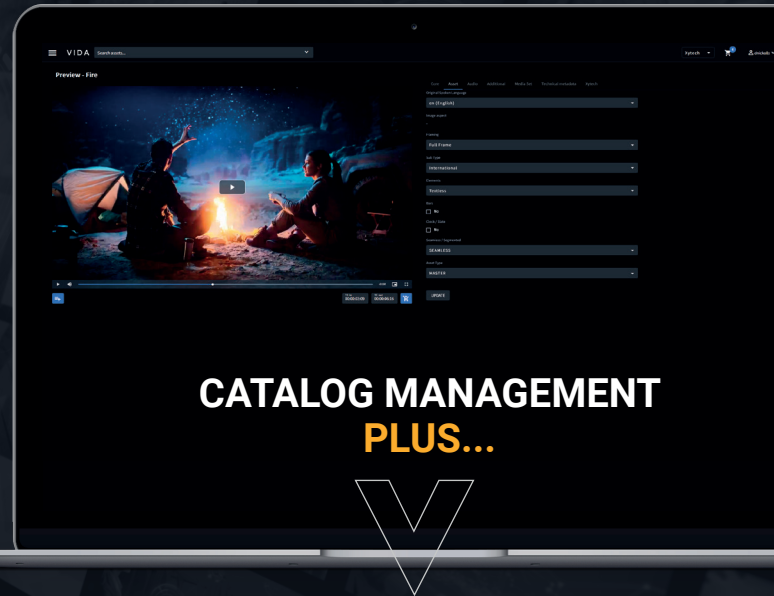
VIDA Search assets...

hybosh

Preview - Fire

Core Asset Audio Additional Media file Technical metadata Hybrid

Original/subtitle language

en (English)

Image aspect

Framing

Full Frame

Cut type

International

Elements

Textless

Slate

No

Stock / Slate

No

Seamless / Segmented

SEAMLESS

Asset type

MASTER

UPDATE

00:00:13:09

00:00:00:15

CATALOG MANAGEMENT

PLUS...